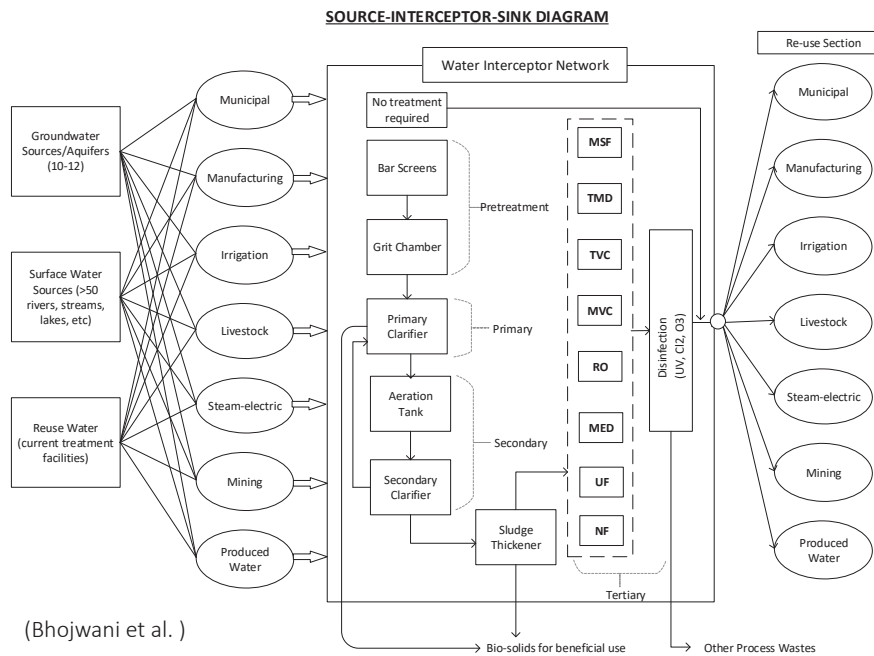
SOURCE-INTERCEPTOR-SINK DIAGRAM

Groundwater Sources/Aquifers (10-12)

Surface Water Sources (>50 rivers, streams, lakes, etc)

Reuse Water (current treatment facilities)

Municipal

Manufacturing

Irrigation

Livestock

Steam-electric

Mining

Produced Water

Water Interceptor Network

No treatment required

Bar Screens

Grit Chamber

Pretreatment

Primary Clarifier

Primary

Aeration Tank

Secondary Clarifier

Secondary

Sludge Thickener

MSF

TMD

TVC

MVC

RO

MED

UF

NF

Tertiary

Disinfection (UV, Cl2, O3)

Re-use Section

Municipal

Manufacturing

Irrigation

Livestock

Steam-electric

Mining

Produced Water

Bio-solids for beneficial use

Other Process Wastes

(Bhojwani et al. )